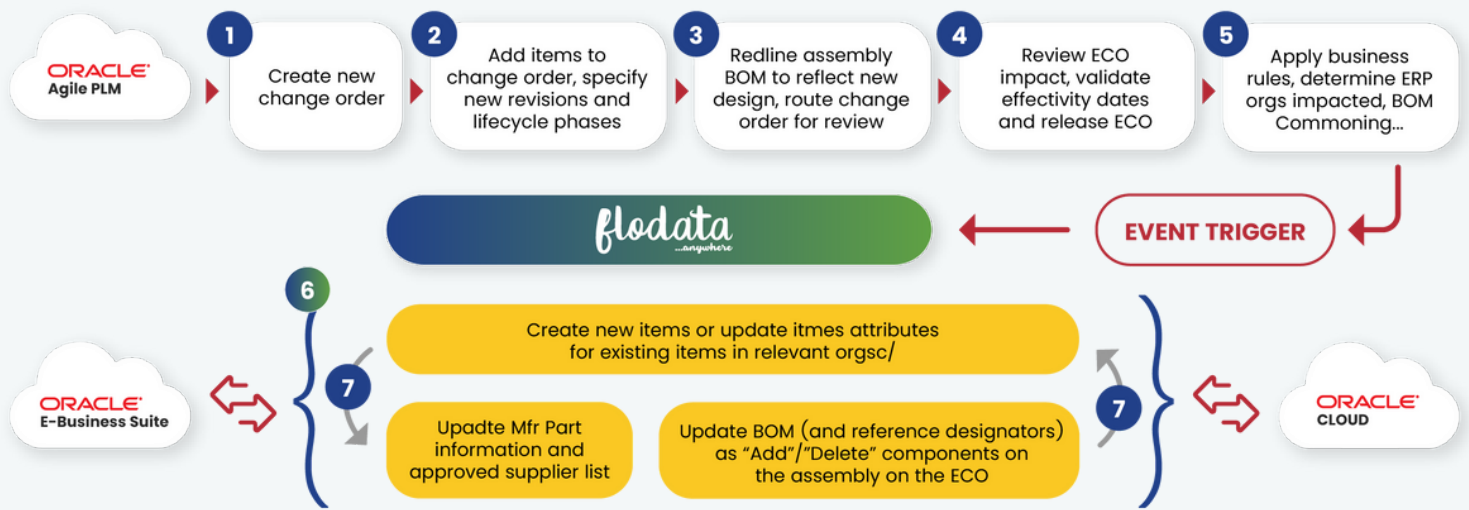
ORACLE
Agile PLM

1
Create new change order

2
Add items to change order, specify new revisions and lifecycle phases

3
Redline assembly BOM to reflect new design, route change order for review

4
Review ECO impact, validate effectivity dates and release ECO

5
Apply business rules, determine ERP orgs impacted, BOM Commoning...

flodata
...anywhere

EVENT TRIGGER

6

ORACLE
E-Business Suite

7

Create new items or update itmes attributes for existing items in relevant orgsc/

Upadte Mfr Part information and approved supplier list

Update BOM (and reference designators) as "Add"/"Delete" components on the assembly on the ECO

7

ORACLE
CLOUD